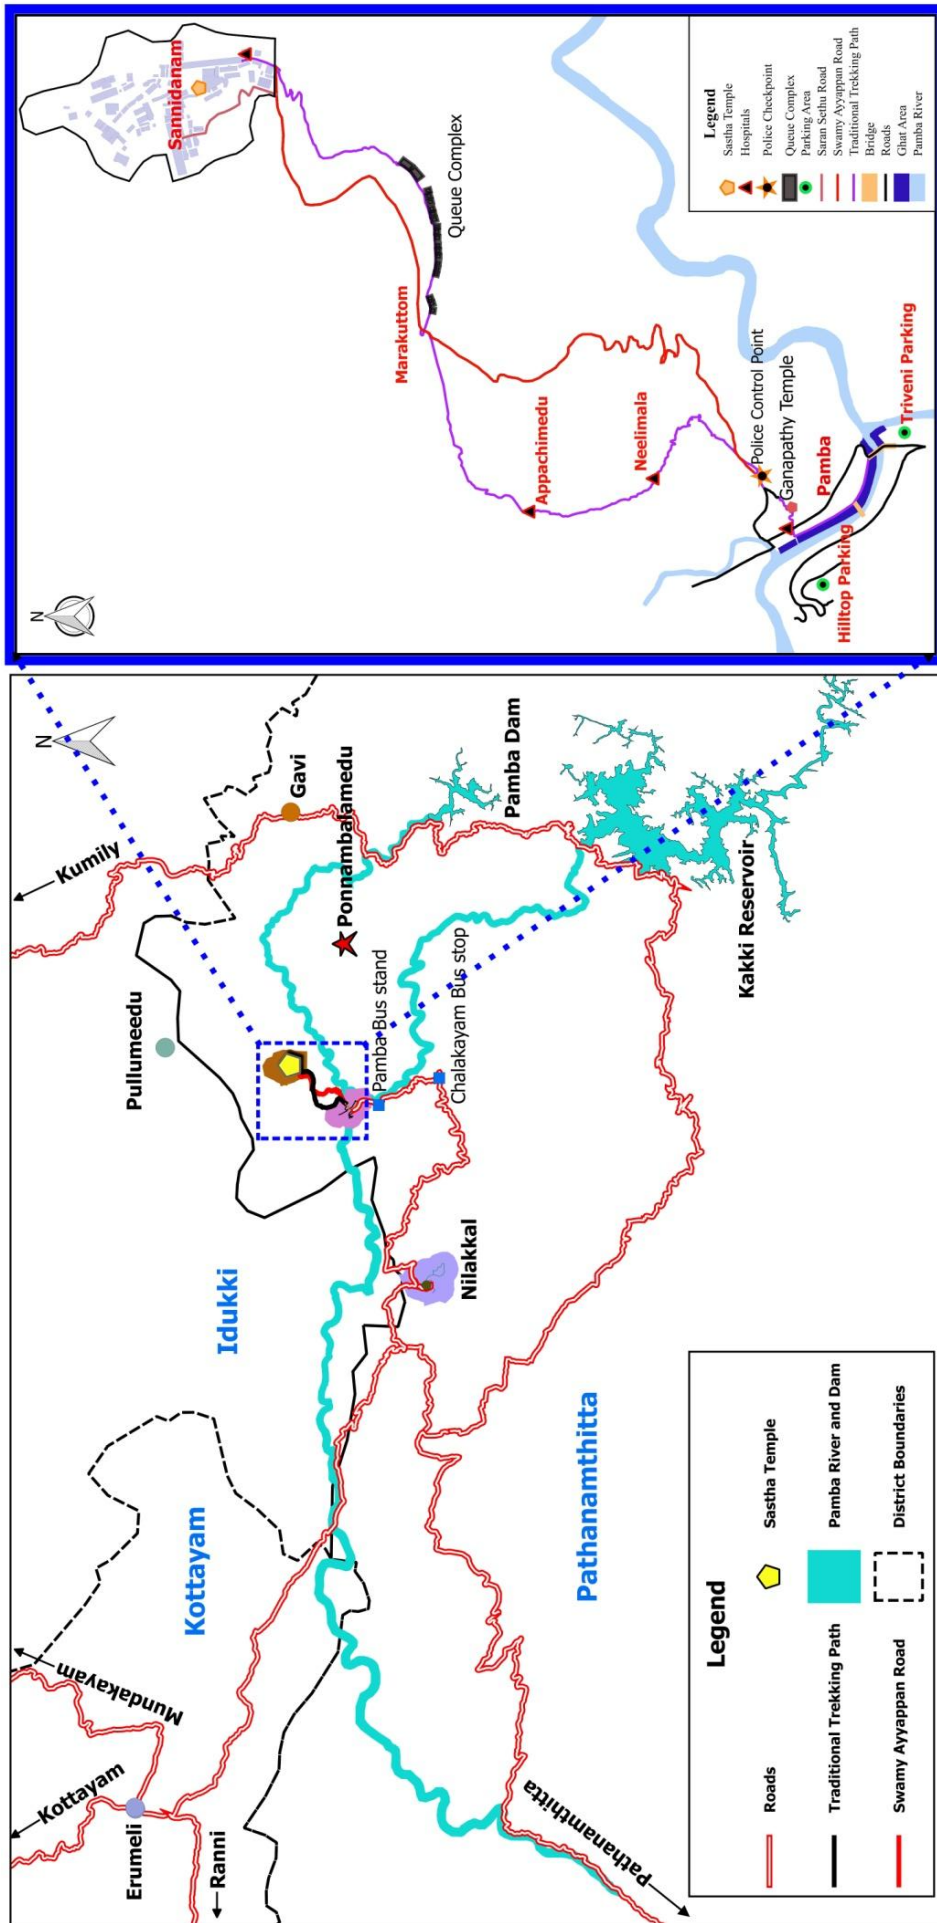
Sannidanam

Queue Complex

Marakuttom

Appachimedu

Neelimala

Police Control Point

Ganapathy Temple

Pamba

Triveni Parking

Hilltop Parking

Legend
Sastha Temple
Hospitals
Police Checkpoint
Queue Complex
Parking Area
Saran Sethu Road
Swamy Ayyappan Road
Traditional Trekking Path
Bridge
Roads
Ghat Area
Pamba River

N

N

Kumily

Gavi

Pamba Dam

Ponnambalamedu

Pullumeedu

Pamba Bus stand

Chalakayam Bus stop

Kakki Reservoir

Idukki

Nilakkal

Kottayam

Pathanamthitta

Mundakayam

Kottayam

Erumeli

Ranni

Pathanamthitta

Legend

Roads

Traditional Trekking Path

Swamy Ayyappan Road

Sastha Temple

Pamba River and Dam

District Boundaries